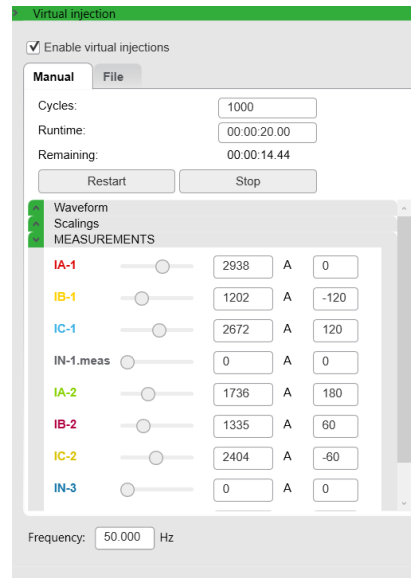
Virtual injection

Enable virtual injections

Manual File

Cycles: 1000
Runtime: 00:00:20.00
Remaining: 00:00:14.44

Restart Stop

Waveform
Scalings
MEASUREMENTS

| | | | |
|---|---|---|---|
| IA-1 | 2938 | A | 0 |
| IB-1 | 1202 | A | -120 |
| IC-1 | 2672 | A | 120 |
| IN-1.meas | 0 | A | 0 |
| IA-2 | 1736 | A | 180 |
| IB-2 | 1335 | A | 60 |
| IC-2 | 2404 | A | -60 |
| IN-3 | 0 | A | 0 |

Frequency: 50.000 Hz